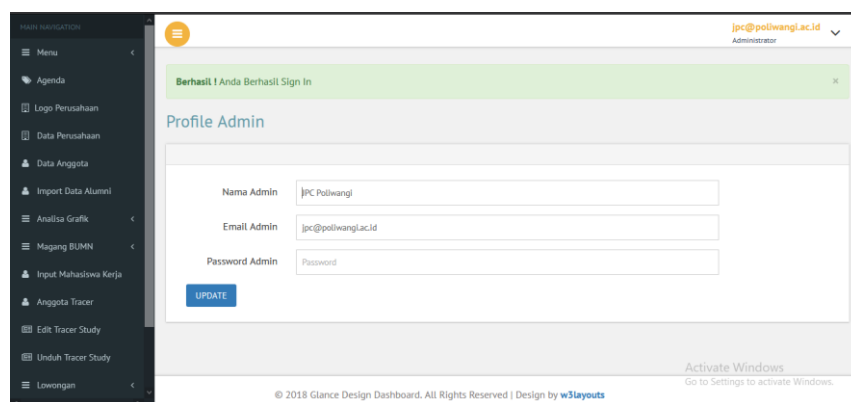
MAIN NAVIGATION

Menu

Agenda

Logo Perusahaan

Data Perusahaan

Data Anggota

Import Data Alumni

Analisa Grafik

Magang BUMN

Input Mahasiswa Kerja

Anggota Tracer

Edit Tracer Study

Unduh Tracer Study

Lowongan

jpc@poliwangi.ac.id
Administrator

Berhasil ! Anda Berhasil Sign In ×

Profile Admin

Nama Admin JPC Poliwangi

Email Admin jpc@poliwangi.ac.id

Password Admin Password

UPDATE

Activate Windows
Go to Settings to activate Windows.

© 2018 Glance Design Dashboard. All Rights Reserved | Design by w3layouts